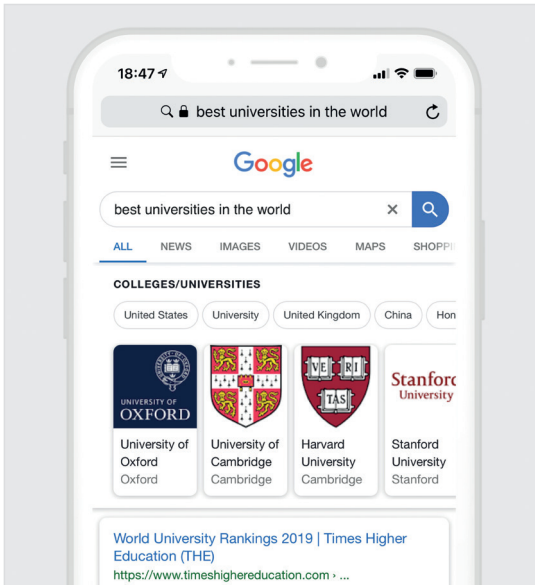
18:47

best universities in the world

Google

best universities in the world

ALL NEWS IMAGES VIDEOS MAPS SHOPPI

COLLEGES/UNIVERSITIES

United States University United Kingdom China Hon

UNIVERSITY OF OXFORD

University of Oxford
Oxford

University of Cambridge
Cambridge

VE RI TAS

Harvard University
Cambridge

Stanford University

Stanford University
Stanford

World University Rankings 2019 | Times Higher Education (THE)
https://www.timeshighereducation.com › ...